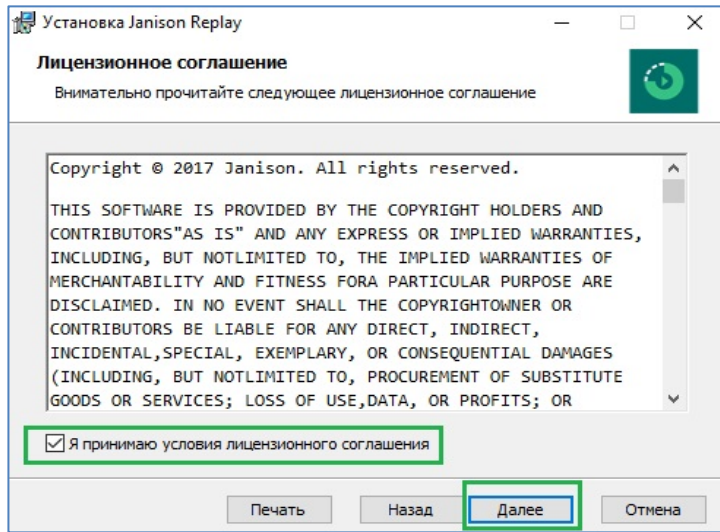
Установка Janison Replay

Лицензионное соглашение

Внимательно прочитайте следующее лицензионное соглашение

Copyright © 2017 Janison. All rights reserved.

THIS SOFTWARE IS PROVIDED BY THE COPYRIGHT HOLDERS AND CONTRIBUTORS"AS IS" AND ANY EXPRESS OR IMPLIED WARRANTIES, INCLUDING, BUT NOTLIMITED TO, THE IMPLIED WARRANTIES OF MERCHANTABILITY AND FITNESS FORA PARTICULAR PURPOSE ARE DISCLAIMED. IN NO EVENT SHALL THE COPYRIGHTOWNER OR CONTRIBUTORS BE LIABLE FOR ANY DIRECT, INDIRECT, INCIDENTAL,SPECIAL, EXEMPLARY, OR CONSEQUENTIAL DAMAGES (INCLUDING, BUT NOTLIMITED TO, PROCUREMENT OF SUBSTITUTE GOODS OR SERVICES; LOSS OF USE,DATA, OR PROFITS; OR

Я принимаю условия лицензионного соглашения

Печать   Назад   Далее   Отмена